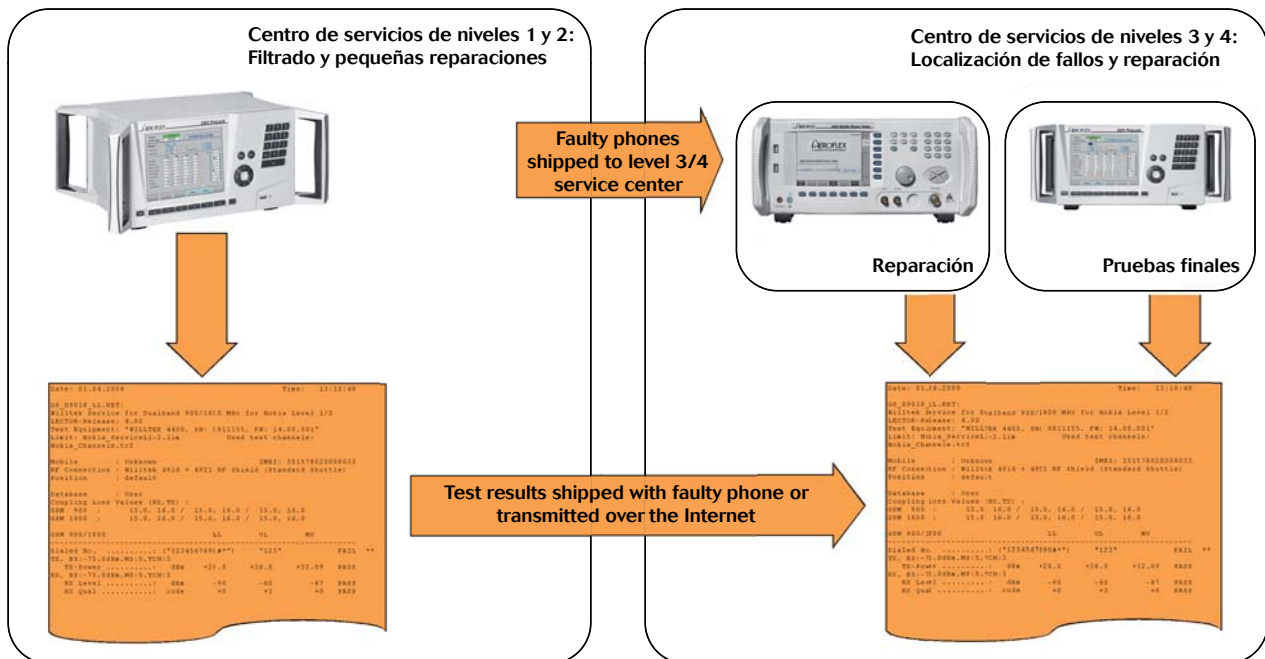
Centro de servicios de niveles 1 y 2:
Filtrado y pequeñas reparaciones

Centro de servicios de niveles 3 y 4:
Localización de fallos y reparación

Faulty phones shipped to level 3/4 service center

AEROFLEX

Reparación

Pruebas finales

Date: 01.04.2009 Time: 13:10:40

GS_09019_LL.RST:
Willtek Service for Dualband 900/1800 MHz for Nokia Level 1/2
LECTOR-Release: 4.00
Test Equipment: "WILLTEK 4400, SN: 0911155, FW: 14.00.001"
Limit: Nokia_Service1-2.lim Used test channels:
Nokia_Channels.tcf

Mobile : Unknown IMEI: 351576020008031
RF Connection : Willtek 4916 + 4921 RF Shield (Standard Shuttle)
Position : default

Database : User
Coupling Loss Values (RX,TX) :
GSM 900 : 15.0, 16.0 / 15.0, 16.0 / 15.0, 16.0
GSM 1800 : 15.0, 16.0 / 15.0, 16.0 / 15.0, 16.0

GSM 900/1800 LL UL MV

Dialed No. ..........: ("1234567890#*") "123" FAIL **
TX, BS:-75.0dBm,MS:5,TCH:3
TX-Power .......... dBm +29.0 +28.0 +32.00 PASS
RX, BS:-75.0dBm,MS:5,TCH:3
RX Level .......... dBm -90 -60 -87 PASS
RX Qual .......... code +0 +3 +0 PASS

Test results shipped with faulty phone or transmitted over the Internet

Date: 01.04.2009 Time: 13:10:40

GS_09019_LL.RST:
Willtek Service for Dualband 900/1800 MHz for Nokia Level 1/2
LECTOR-Release: 4.00
Test Equipment: "WILLTEK 4400, SN: 0911155, FW: 14.00.001"
Limit: Nokia_Service1-2.lim Used test channels:
Nokia_Channels.tcf

Mobile : Unknown IMEI: 351576020008031
RF Connection : Willtek 4916 + 4921 RF Shield (Standard Shuttle)
Position : default

Database : User
Coupling Loss Values (RX,TX) :
GSM 900 : 15.0, 16.0 / 15.0, 16.0 / 15.0, 16.0
GSM 1800 : 15.0, 16.0 / 15.0, 16.0 / 15.0, 16.0

GSM 900/1800 LL UL MV

Dialed No. ..........: ("1234567890#*") "123" FAIL **
TX, BS:-75.0dBm,MS:5,TCH:3
TX-Power .......... dBm +29.0 +28.0 +32.00 PASS
RX, BS:-75.0dBm,MS:5,TCH:3
RX Level .......... dBm -90 -60 -87 PASS
RX Qual .......... code +0 +3 +0 PASS